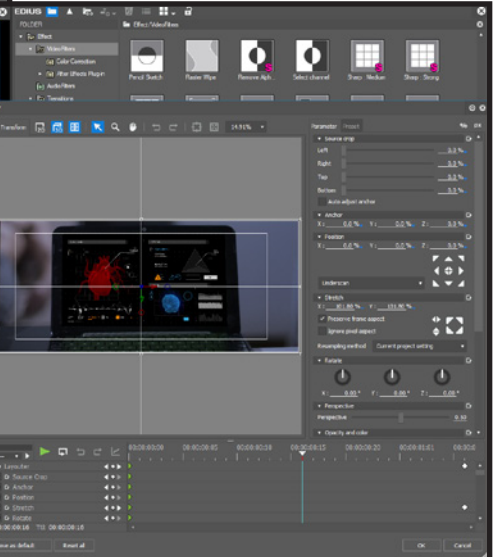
EDIUS
FOLDER
Effect
VideoFilters
Color Correction
After Effects Plugin
AudioFilters
Transitions
Effect/VideoFilters
Pencil Sketch
Raster Wipe
Remove Alph...
Select channel
Sharp : Medium
Sharp : Strong
Transform
14.91%
Parameter
Project
Source crop
Left
0.0 %
Right
0.0 %
Top
0.0 %
Bottom
0.0 %
Auto adjust anchor
Anchor
X : 0.0 %
Y : 0.0 %
Z : 0.0 %
Position
X : 0.0 %
Y : 0.0 %
Z : 0.0 %
Underscan
Stretch
X : 151.90 %
Y : 151.90 %
Preserve frame aspect
Ignore pixel aspect
Resampling method
Current project setting
Rotate
X : 0.00 °
Y : 0.00 °
Z : 0.00 °
Perspective
Perspective
0.30
Opacity and color
00:00:00:00
00:00:00:05
00:00:00:10
00:00:00:15
00:00:00:20
00:00:01:01
00:00:0
Layouter
Source Crop
Anchor
Position
Stretch
Rotate
00:00:00:15
TC 00:00:00:15
Save as default
Reset all
OK
Cancel